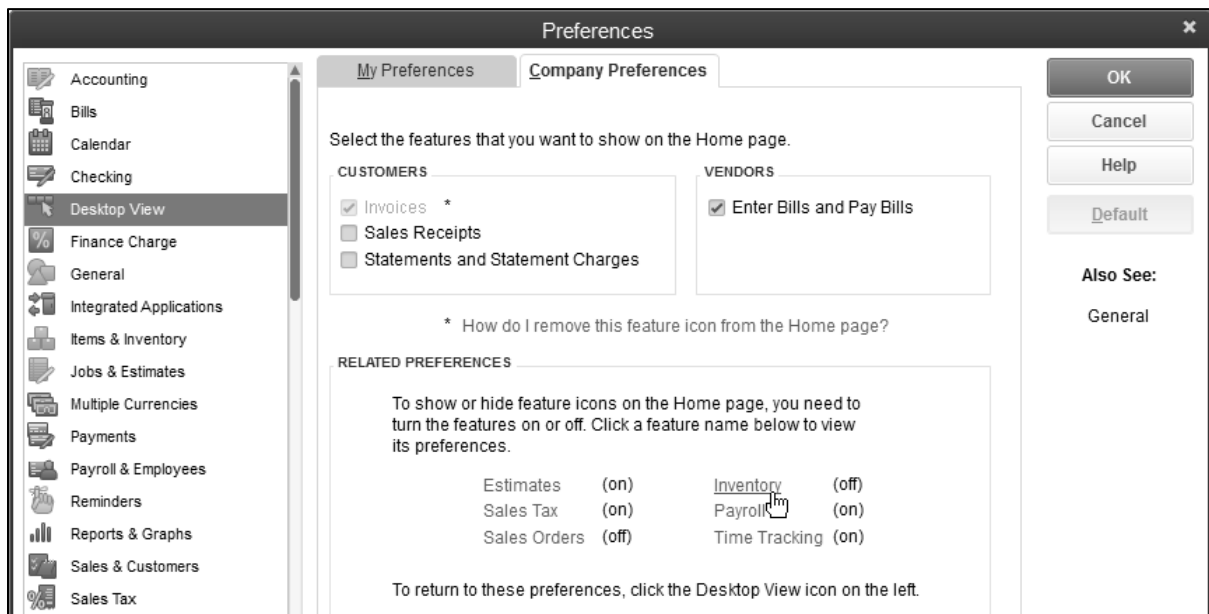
Preferences

Accounting
Bills
Calendar
Checking
Desktop View
Finance Charge
General
Integrated Applications
Items & Inventory
Jobs & Estimates
Multiple Currencies
Payments
Payroll & Employees
Reminders
Reports & Graphs
Sales & Customers
Sales Tax

My Preferences
Company Preferences

Select the features that you want to show on the Home page.

CUSTOMERS
Invoices *
Sales Receipts
Statements and Statement Charges

VENDORS
Enter Bills and Pay Bills

* How do I remove this feature icon from the Home page?

RELATED PREFERENCES

To show or hide feature icons on the Home page, you need to turn the features on or off. Click a feature name below to view its preferences.

| | | | |
|---|---|---|---|
| Estimates | (on) | Inventory | (off) |
| Sales Tax | (on) | Payroll | (on) |
| Sales Orders | (off) | Time Tracking | (on) |

To return to these preferences, click the Desktop View icon on the left.

OK
Cancel
Help
Default

Also See:
General